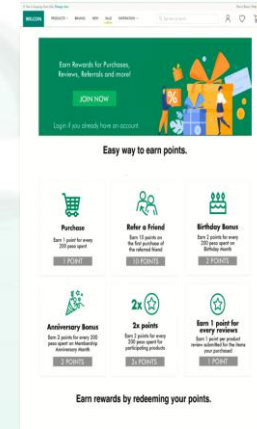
WILCON PRODUCTS BRANDS NEW SALE INSPIRATION

Earn Rewards for Purchases, Reviews, Referrals and more!

JOIN NOW

Login if you already have an account

Easy way to earn points.

Purchase
Earn 1 point for every 200 peso spent
1 POINT

Refer a Friend
Earn 10 points on the first purchase of the referred friend
10 POINTS

Birthday Bonus
Earn 2 points for every 200 pesos spent on Birthday Month
2 POINTS

Anniversary Bonus
Earn 2 points for every 200 pesos spent on Membership Anniversary Month
2 POINTS

2x
2x points
Earn 2 points for every 200 pesos spent for participating products
2x POINTS

Earn 1 point for every reviews
Earn 1 point per product review submitted for the items your purchased
1 POINT

Earn rewards by redeeming your points.